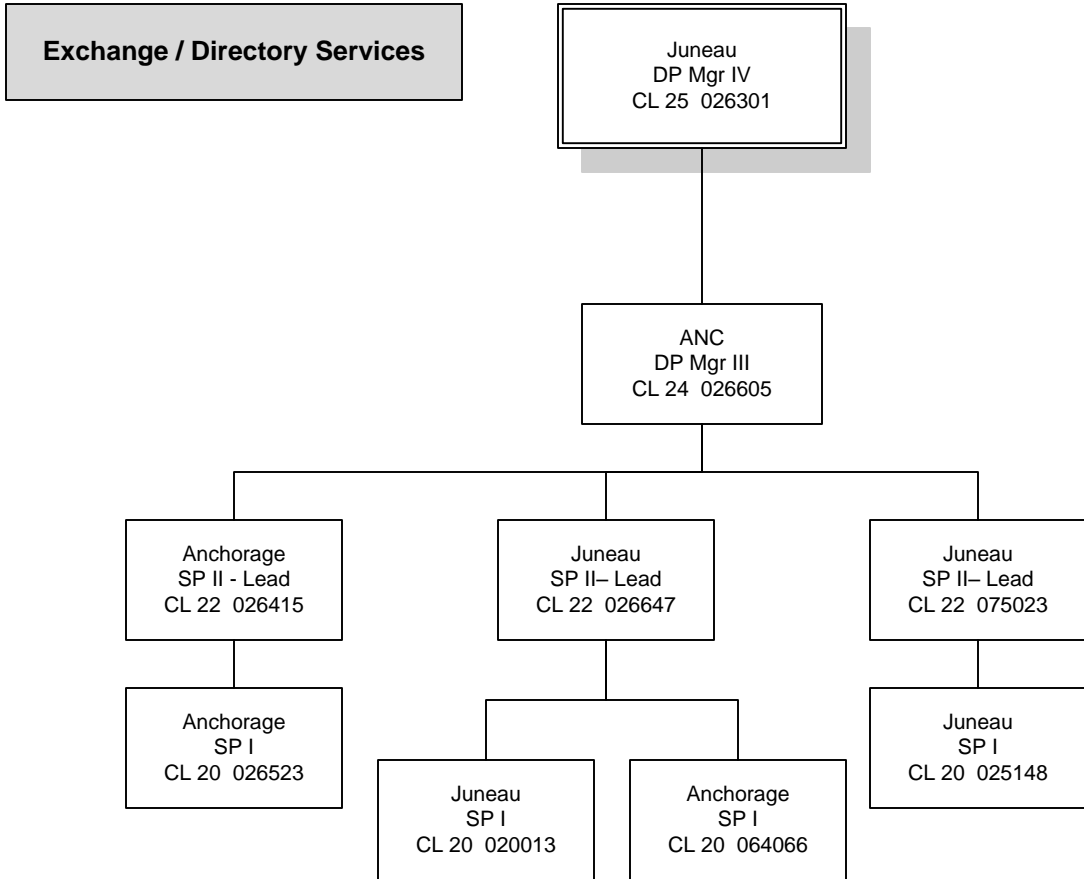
Exchange / Directory Services

Juneau
DP Mgr IV
CL 25 026301

ANC
DP Mgr III
CL 24 026605

Anchorage
SP II - Lead
CL 22 026415

Juneau
SP II– Lead
CL 22 026647

Juneau
SP II– Lead
CL 22 075023

Anchorage
SP I
CL 20 026523

Juneau
SP I
CL 20 020013

Anchorage
SP I
CL 20 064066

Juneau
SP I
CL 20 025148